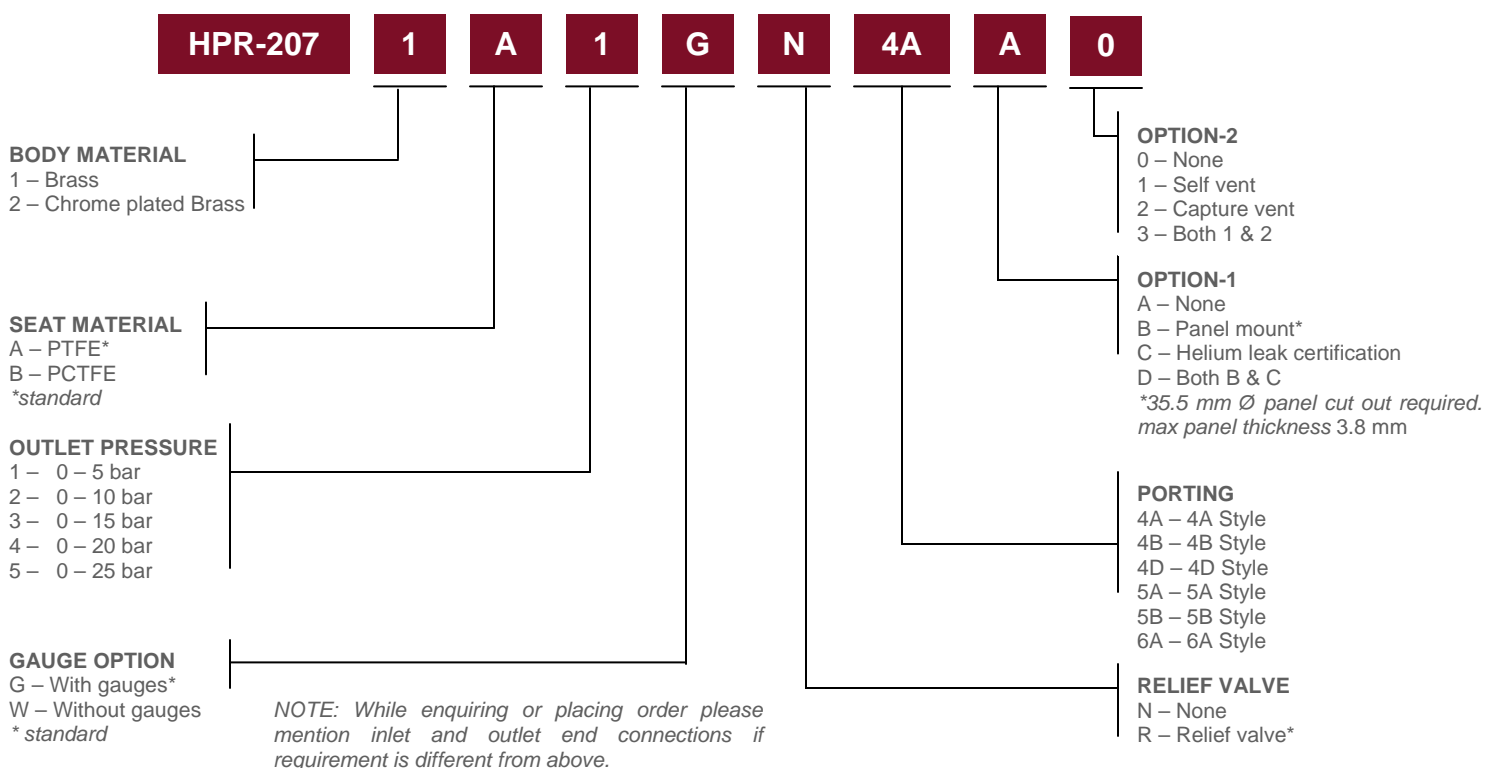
HPR-207 1 A 1 G N 4A A 0

BODY MATERIAL
1 – Brass
2 – Chrome plated Brass

SEAT MATERIAL
A – PTFE*
B – PCTFE
*standard

OUTLET PRESSURE
1 – 0 – 5 bar
2 – 0 – 10 bar
3 – 0 – 15 bar
4 – 0 – 20 bar
5 – 0 – 25 bar

GAUGE OPTION
G – With gauges*
W – Without gauges
* standard

NOTE: While enquiring or placing order please mention inlet and outlet end connections if requirement is different from above.

OPTION-2
0 – None
1 – Self vent
2 – Capture vent
3 – Both 1 & 2

OPTION-1
A – None
B – Panel mount*
C – Helium leak certification
D – Both B & C
*35.5 mm Ø panel cut out required. max panel thickness 3.8 mm

PORTING
4A – 4A Style
4B – 4B Style
4D – 4D Style
5A – 5A Style
5B – 5B Style
6A – 6A Style

RELIEF VALVE
N – None
R – Relief valve*